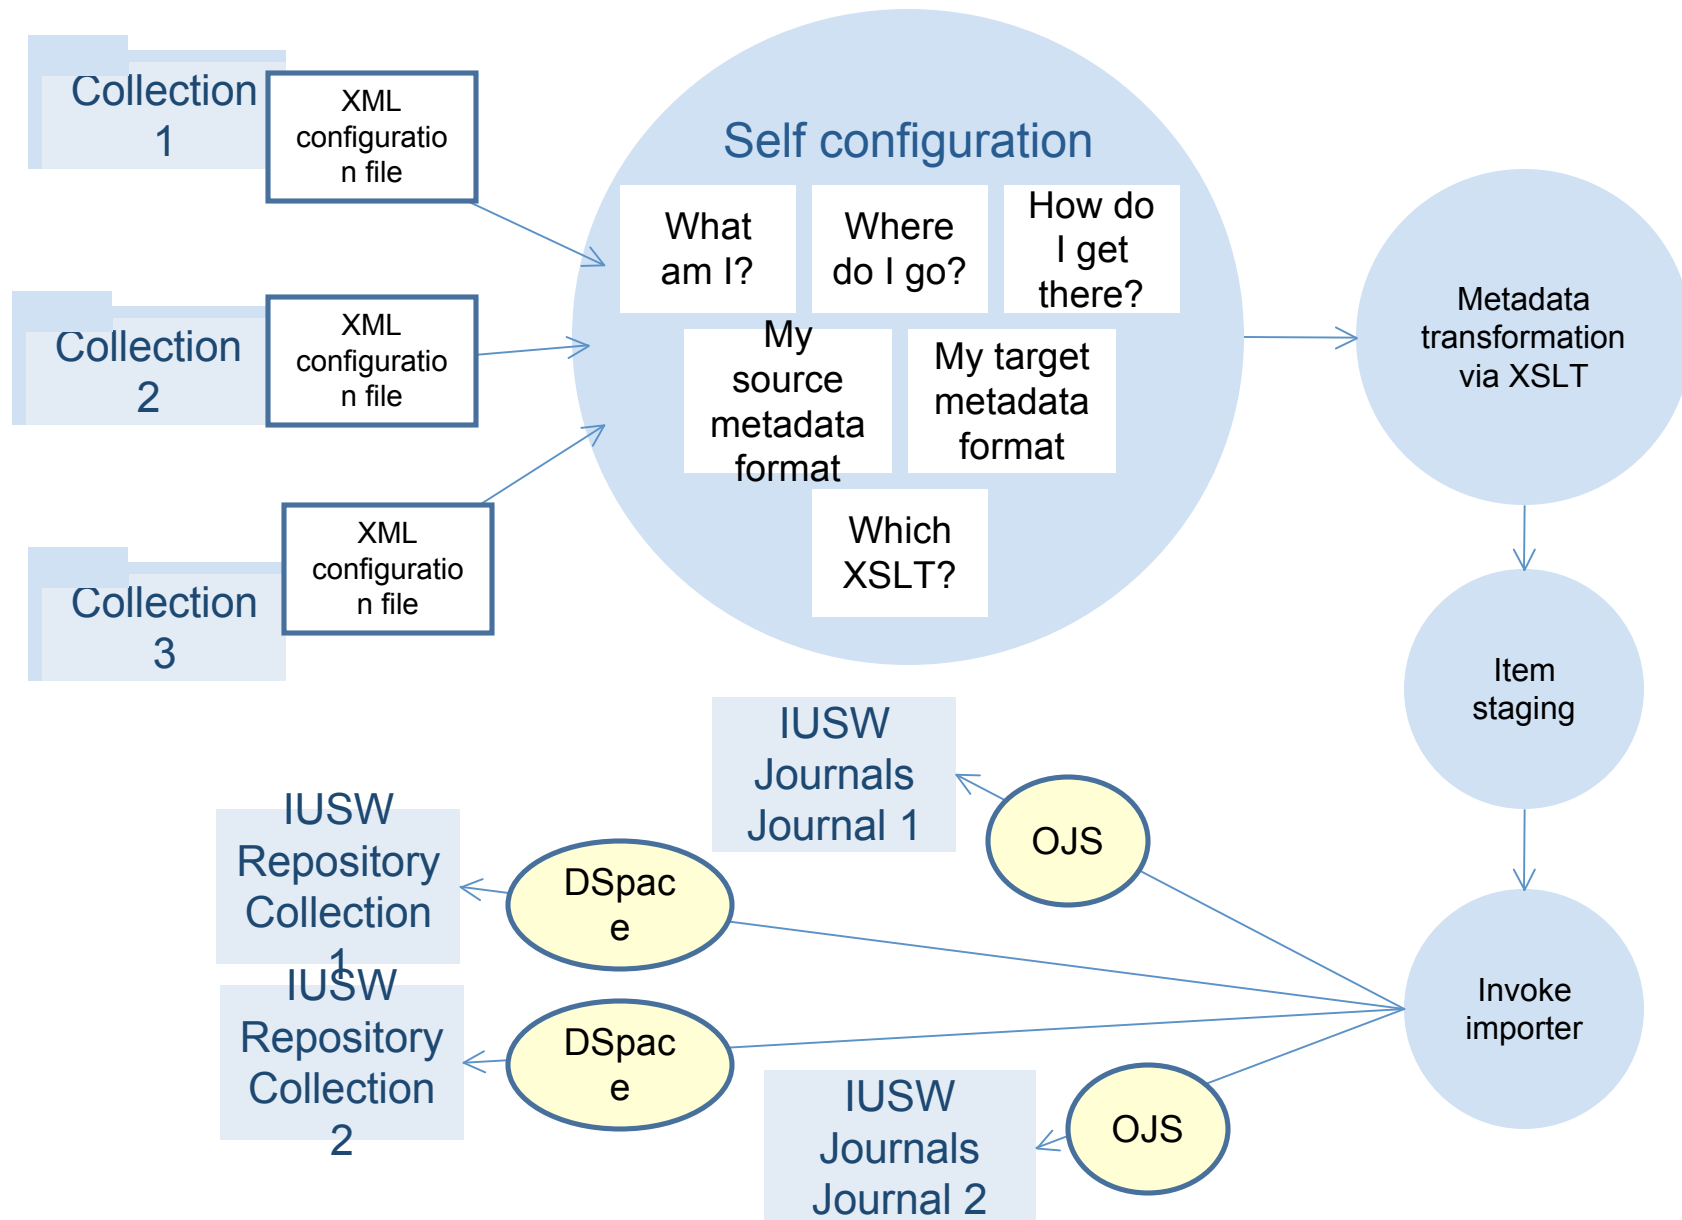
Collection 1

XML configuratio n file

Collection 2

XML configuratio n file

Collection 3

XML configuratio n file

Self configuration

What am I?

Where do I go?

How do I get there?

My source metadata format

My target metadata format

Which XSLT?

Metadata transformation via XSLT

Item staging

Invoke importer

IUSW Journals Journal 1

OJS

IUSW Repository Collection 1

DSpac e

IUSW Repository Collection 2

DSpac e

OJS

IUSW Journals Journal 2